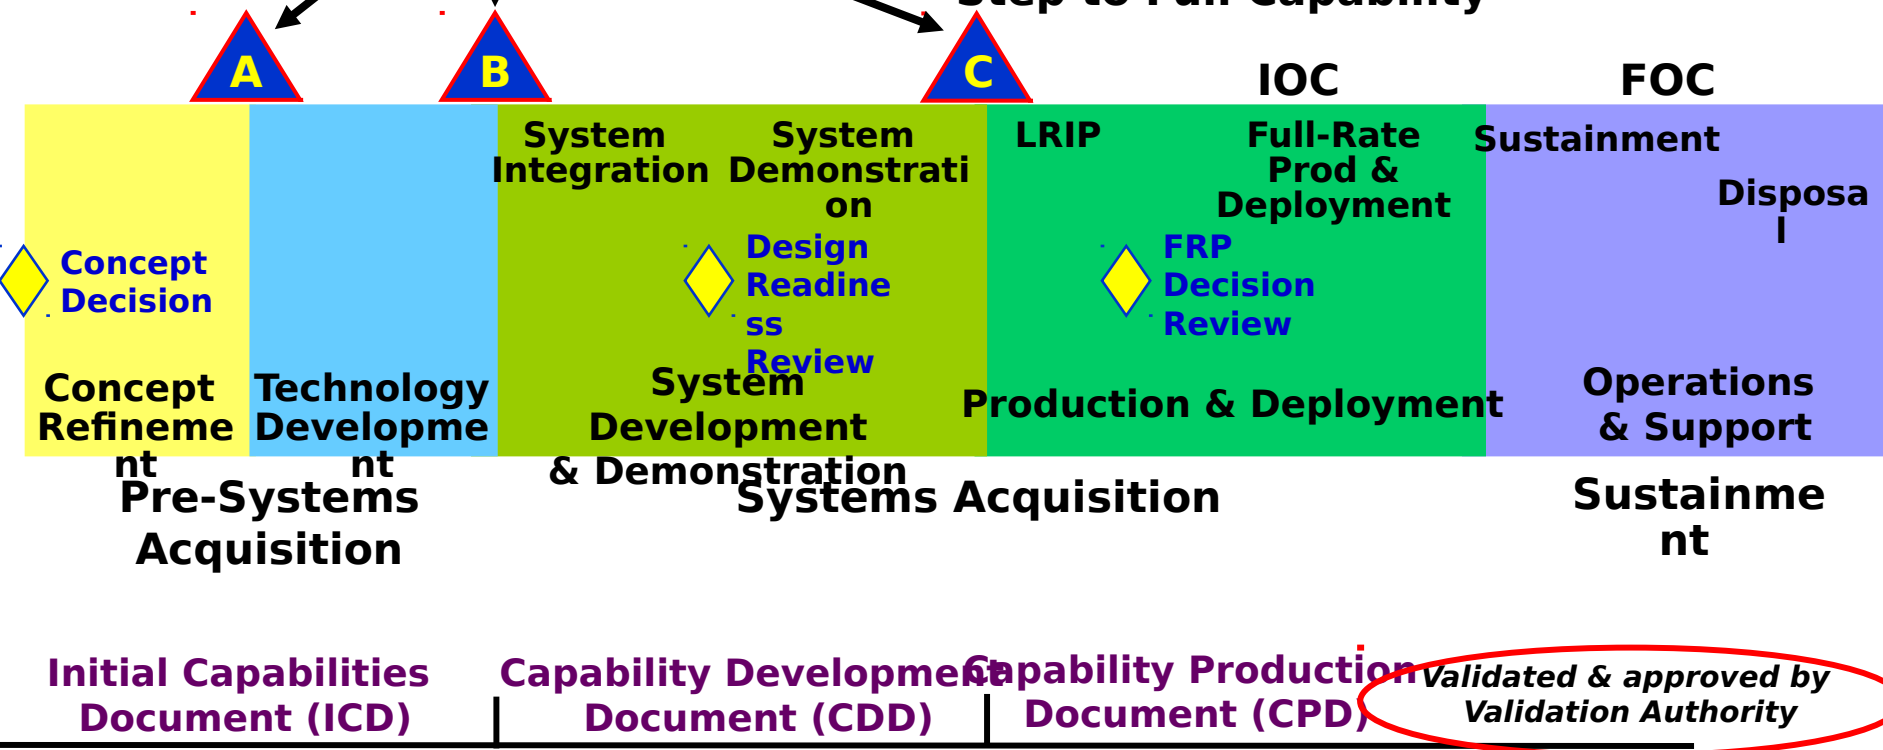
Step to Full Capability

A

B

C

IOC

FOC

System Integration

System Demonstration

LRIP

Full-Rate Prod & Deployment

Sustainment

Disposal

Concept Decision

Design Readiness Review

FRP Decision Review

Concept Refinement

Technology Development

System Development & Demonstration

Production & Deployment

Operations & Support

Pre-Systems Acquisition

Systems Acquisition

Sustainment

Initial Capabilities Document (ICD)

Capability Development Document (CDD)

Capability Production Document (CPD)

Validated & approved by Validation Authority